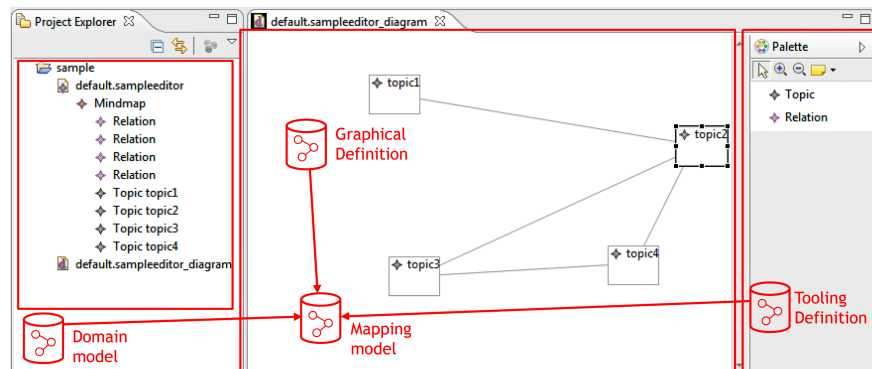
Project Explorer

sample
default.sampleeditor
Mindmap
Relation
Relation
Relation
Relation
Topic topic1
Topic topic2
Topic topic3
Topic topic4
default.sampleeditor_diagram

default.sampleeditor_diagram

topic1
topic2
topic3
topic4

Graphical Definition

Domain model

Mapping model

Palette
Topic
Relation

Tooling Definition